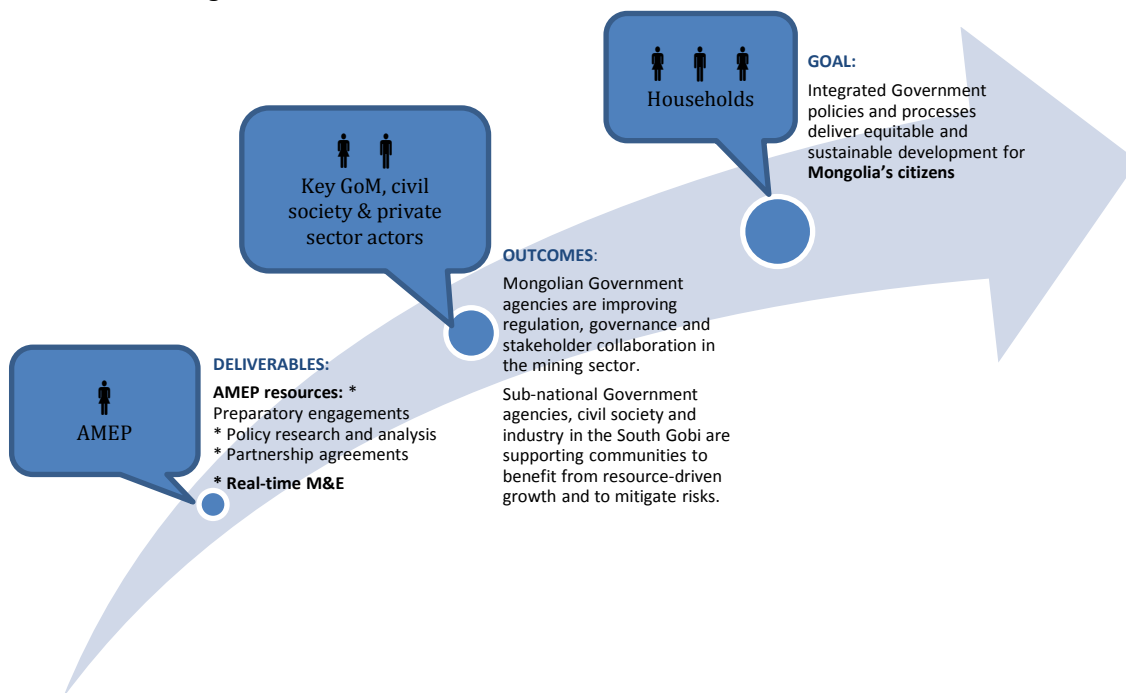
AMEP

DELIVERABLES:

AMEP resources: * Preparatory engagements
* Policy research and analysis
* Partnership agreements
* Real-time M&E

Key GoM, civil society & private sector actors

OUTCOMES:

Mongolian Government agencies are improving regulation, governance and stakeholder collaboration in the mining sector.

Sub-national Government agencies, civil society and industry in the South Gobi are supporting communities to benefit from resource-driven growth and to mitigate risks.

Households

GOAL:

Integrated Government policies and processes deliver equitable and sustainable development for Mongolia's citizens